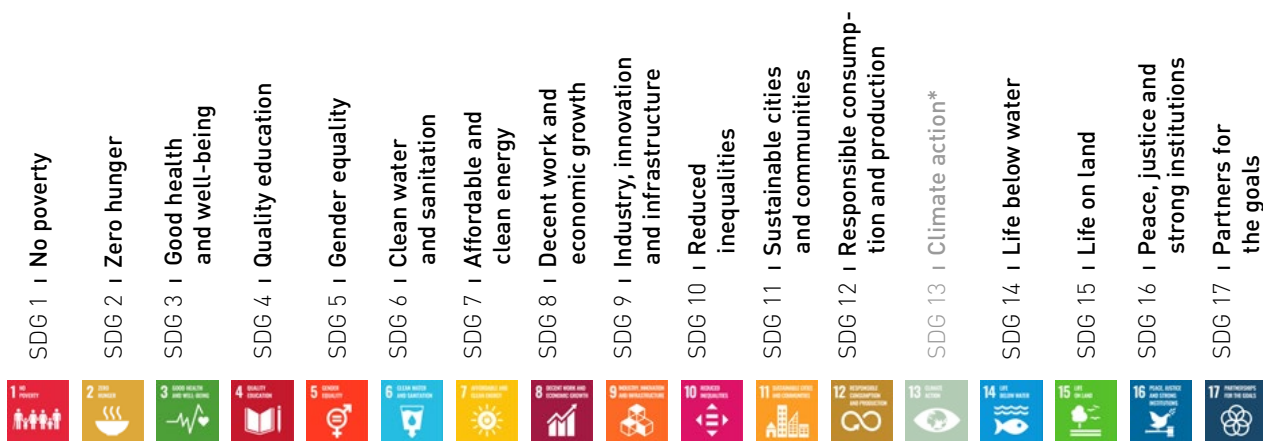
SDG 1 I No poverty

SDG 2 I Zero hunger

SDG 3 I Good health and well-being

SDG 4 I Quality education

SDG 5 I Gender equality

SDG 6 I Clean water and sanitation

SDG 7 I Affordable and clean energy

SDG 8 I Decent work and economic growth

SDG 9 I Industry, innovation and infrastructure

SDG 10 I Reduced inequalities

SDG 11 I Sustainable cities and communities

SDG 12 I Responsible consumption and production

SDG 13 I Climate action*

SDG 14 I Life below water

SDG 15 I Life on land

SDG 16 I Peace, justice and strong institutions

SDG 17 I Partners for the goals

1 NO POVERTY

2 ZERO HUNGER

3 GOOD HEALTH AND WELL-BEING

4 QUALITY EDUCATION

5 GENDER EQUALITY

6 CLEAN WATER AND SANITATION

7 AFFORDABLE AND CLEAN ENERGY

8 DECENT WORK AND ECONOMIC GROWTH

9 INDUSTRY, INNOVATION AND INFRASTRUCTURE

10 REDUCED INEQUALITIES

11 SUSTAINABLE CITIES AND COMMUNITIES

12 RESPONSIBLE CONSUMPTION AND PRODUCTION

13 CLIMATE ACTION

14 LIFE BELOW WATER

15 LIFE ON LAND

16 PEACE, JUSTICE AND STRONG INSTITUTIONS

17 PARTNERSHIPS FOR THE GOALS